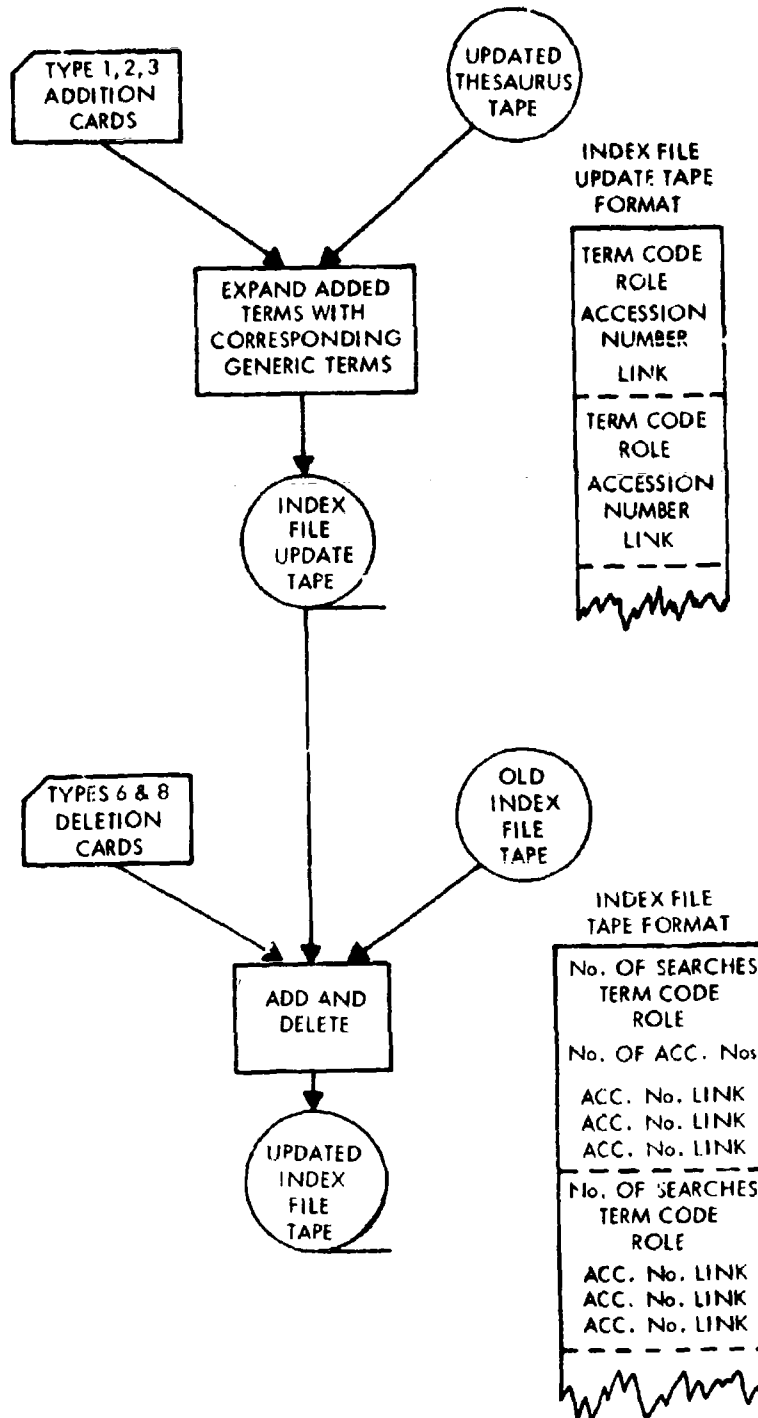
TYPE 1, 2, 3
ADDITION
CARDS

UPDATED
THESAURUS
TAPE

INDEX FILE
UPDATE TAPE
FORMAT

TERM CODE
ROLE
ACCESSION
NUMBER
LINK

TERM CODE
ROLE
ACCESSION
NUMBER
LINK

EXPAND ADDED
TERMS WITH
CORRESPONDING
GENERIC TERMS

INDEX
FILE
UPDATE
TAPE

TYPES 6 & 8
DELETION
CARDS

OLD
INDEX
FILE
TAPE

INDEX FILE
TAPE FORMAT

No. OF SEARCHES
TERM CODE
ROLE
No. OF ACC. Nos
ACC. No. LINK
ACC. No. LINK
ACC. No. LINK

No. OF SEARCHES
TERM CODE
ROLE
ACC. No. LINK
ACC. No. LINK
ACC. No. LINK

ADD AND
DELETE

UPDATED
INDEX
FILE
TAPE